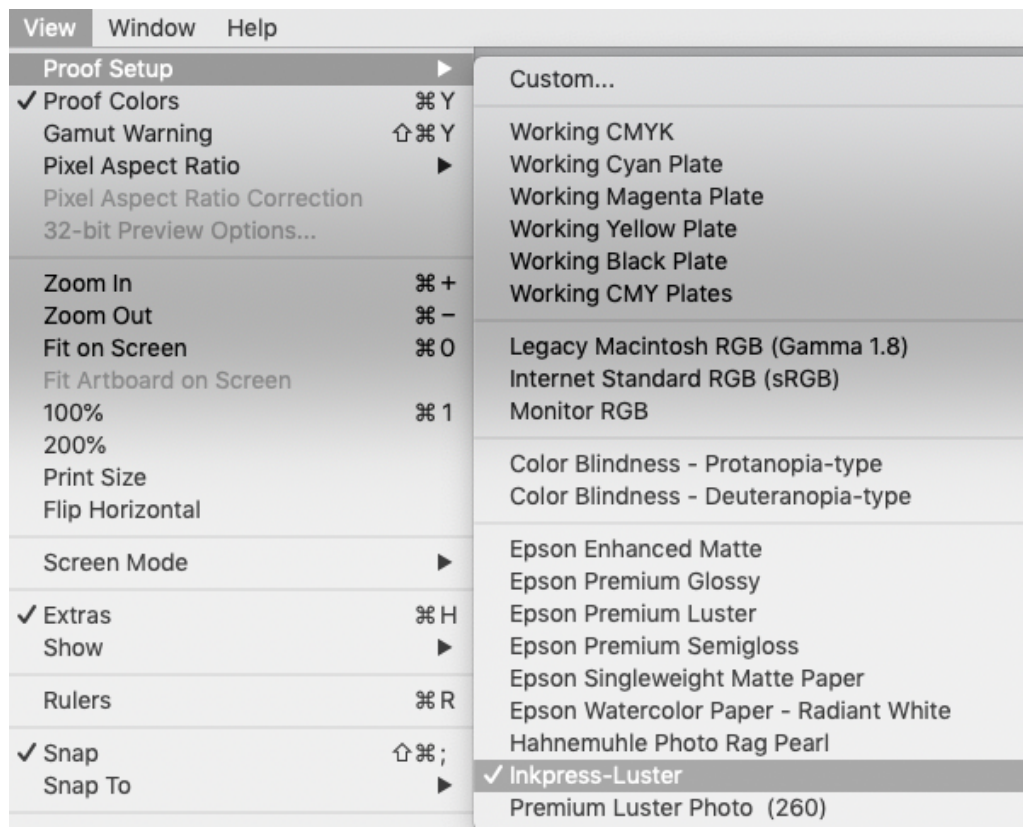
View Window Help

Proof Setup ▶
✓ Proof Colors ⌘Y
Gamut Warning ⇧⌘Y
Pixel Aspect Ratio ▶
Pixel Aspect Ratio Correction
32-bit Preview Options...

Zoom In ⌘+
Zoom Out ⌘−
Fit on Screen ⌘0
Fit Artboard on Screen
100% ⌘1
200%
Print Size
Flip Horizontal

Screen Mode ▶

✓ Extras ⌘H
Show ▶

Rulers ⌘R

✓ Snap ⇧⌘;
Snap To ▶

Custom...

Working CMYK
Working Cyan Plate
Working Magenta Plate
Working Yellow Plate
Working Black Plate
Working CMY Plates

Legacy Macintosh RGB (Gamma 1.8)
Internet Standard RGB (sRGB)
Monitor RGB

Color Blindness - Protanopia-type
Color Blindness - Deuteranopia-type

Epson Enhanced Matte
Epson Premium Glossy
Epson Premium Luster
Epson Premium Semigloss
Epson Singleweight Matte Paper
Epson Watercolor Paper - Radiant White
Hahnemuhle Photo Rag Pearl
✓ Inkpress-Luster
Premium Luster Photo (260)